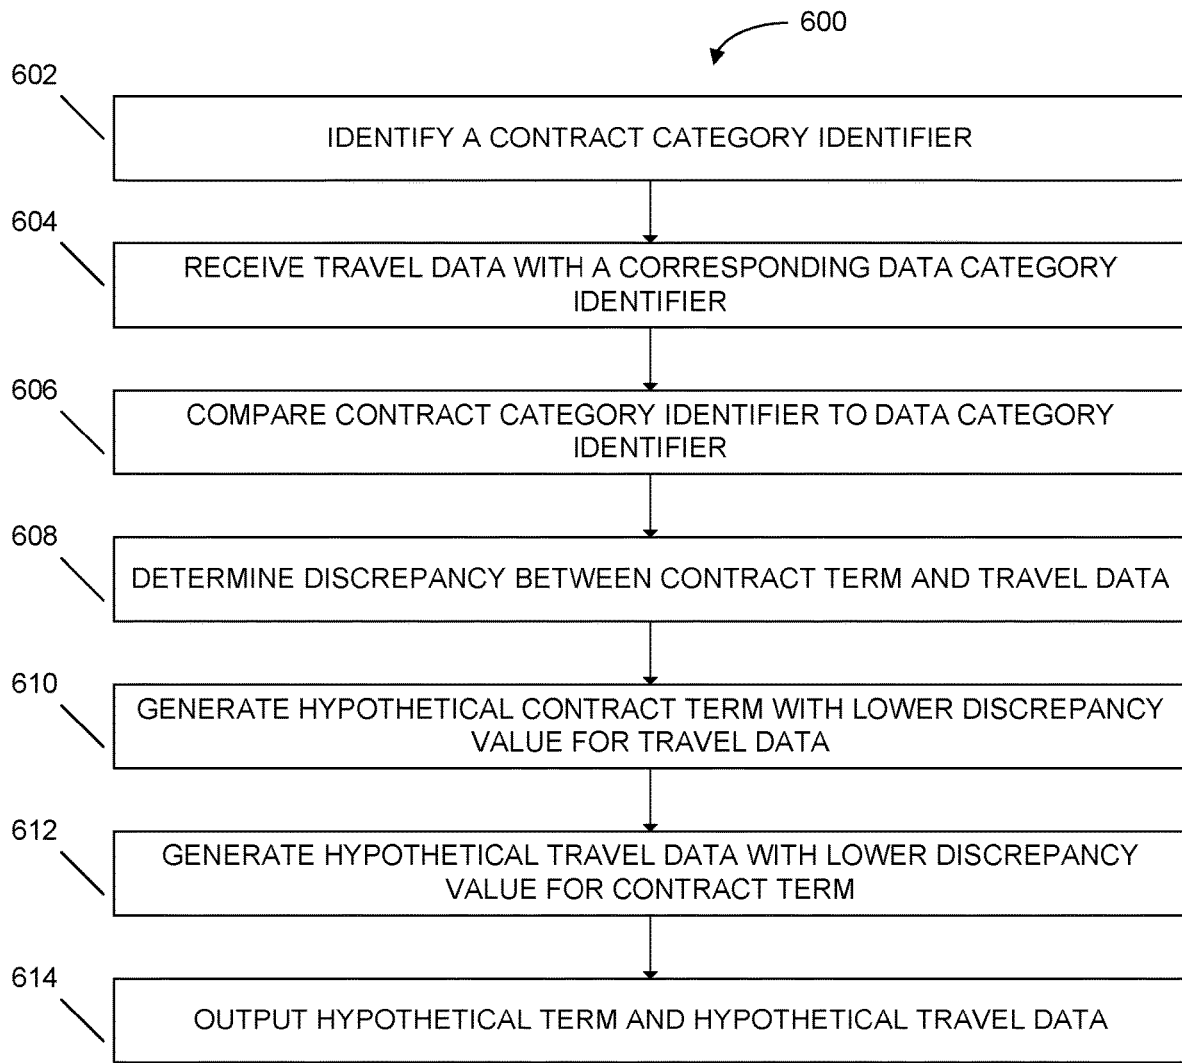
600

602

IDENTIFY A CONTRACT CATEGORY IDENTIFIER

604

RECEIVE TRAVEL DATA WITH A CORRESPONDING DATA CATEGORY IDENTIFIER

606

COMPARE CONTRACT CATEGORY IDENTIFIER TO DATA CATEGORY IDENTIFIER

608

DETERMINE DISCREPANCY BETWEEN CONTRACT TERM AND TRAVEL DATA

610

GENERATE HYPOTHETICAL CONTRACT TERM WITH LOWER DISCREPANCY VALUE FOR TRAVEL DATA

612

GENERATE HYPOTHETICAL TRAVEL DATA WITH LOWER DISCREPANCY VALUE FOR CONTRACT TERM

614

OUTPUT HYPOTHETICAL TERM AND HYPOTHETICAL TRAVEL DATA